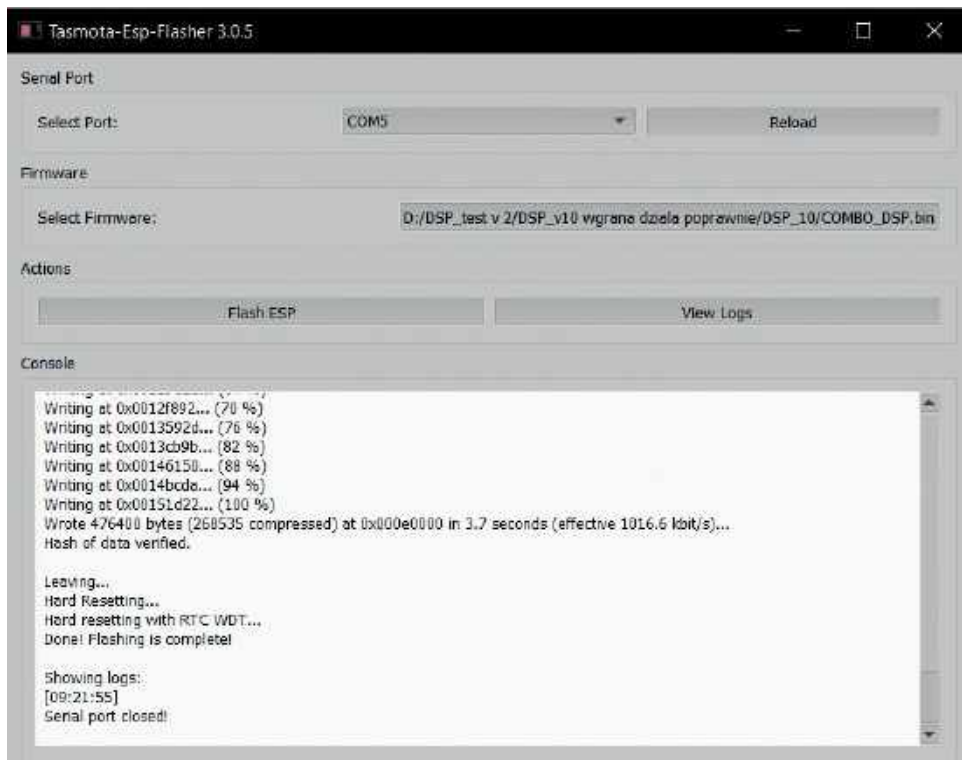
Tasmota-Esp-Flasher 3.0.5

Serial Port

Select Port: COM5 Reload

Firmware

Select Firmware: D:/DSP_test v 2/DSP_v10 wgrana dziala poprawnie/DSP_10/COMBO_DSP.bin

Actions

Flash ESP View Logs

Console

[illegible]
Writing at 0x0012f892... (70 %)
Writing at 0x0013592d... (76 %)
Writing at 0x0013cb9b... (82 %)
Writing at 0x00146150... (88 %)
Writing at 0x0014bcda... (94 %)
Writing at 0x00151d22... (100 %)
Wrote 476400 bytes (268535 compressed) at 0x000e0000 in 3.7 seconds (effective 1016.6 kbit/s)...
Hash of data verified.

Leaving...
Hard Resetting...
Hard resetting with RTC WDT...
Done! Flashing is complete!

Showing logs:
[09:21:55]
Serial port closed!